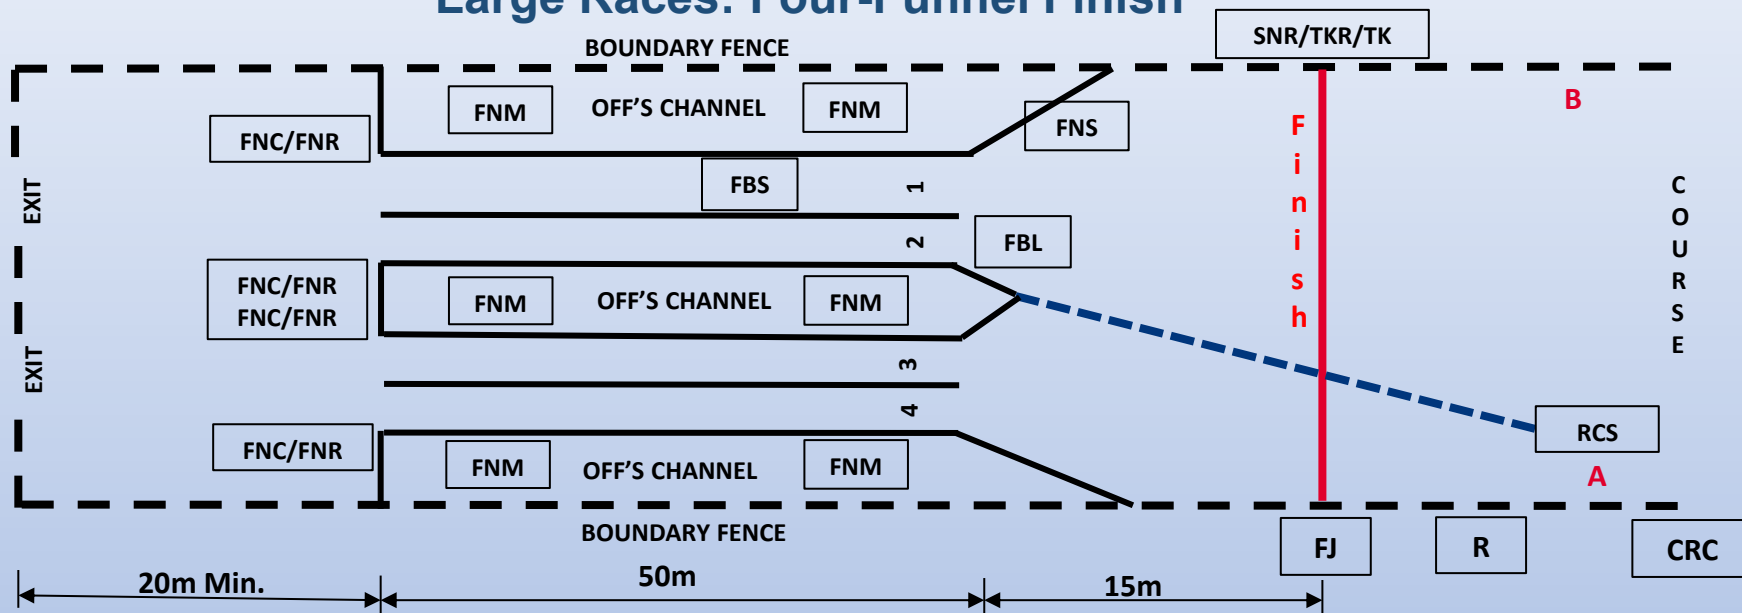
Large Races: Four-Funnel Finish

BOUNDARY FENCE

SNR/TKR/TK

FNM OFF'S CHANNEL FNM

FNS

B

FNC/FNR

EXIT

FBS

1

F
i
n
i
s
h

C
O
U
R
S
E

2

FBL

FNC/FNR
FNC/FNR

FNM OFF'S CHANNEL FNM

EXIT

3

4

RCS

FNC/FNR

FNM OFF'S CHANNEL FNM

A

BOUNDARY FENCE

FJ

R

CRC

20m Min.

50m

15m